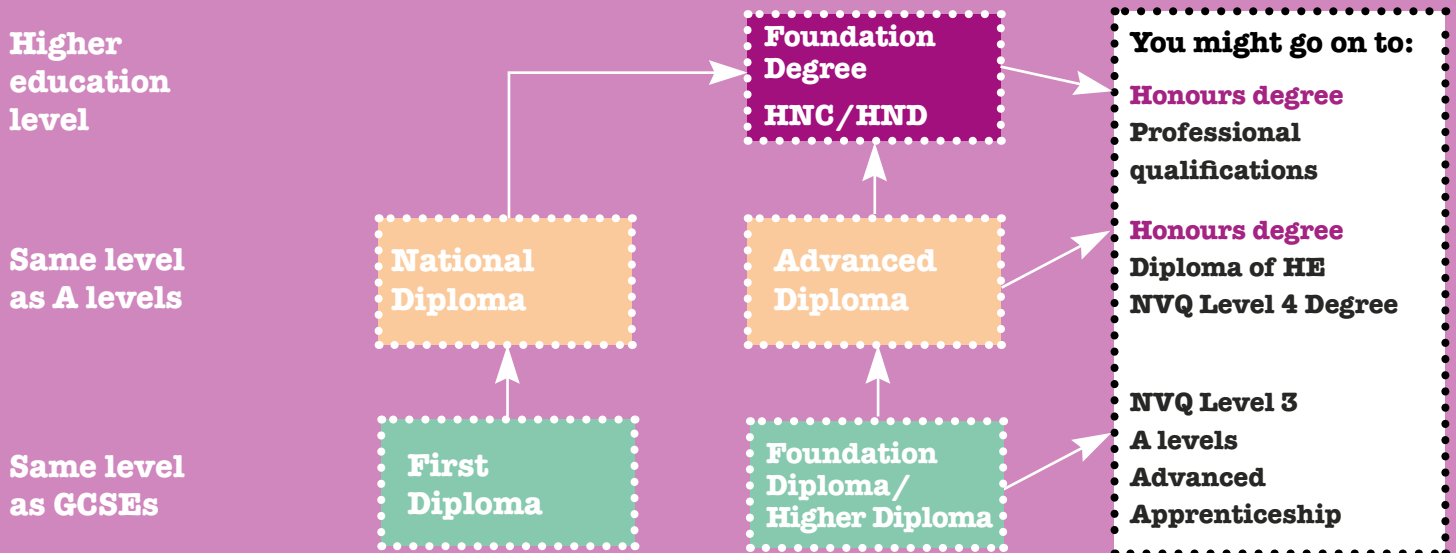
Higher education level

Same level as A levels

Same level as GCSEs

Foundation Degree

HNC/HND

National Diploma

Advanced Diploma

First Diploma

Foundation Diploma/ Higher Diploma

You might go on to:

Honours degree
Professional qualifications

Honours degree
Diploma of HE
NVQ Level 4 Degree

NVQ Level 3
A levels
Advanced Apprenticeship